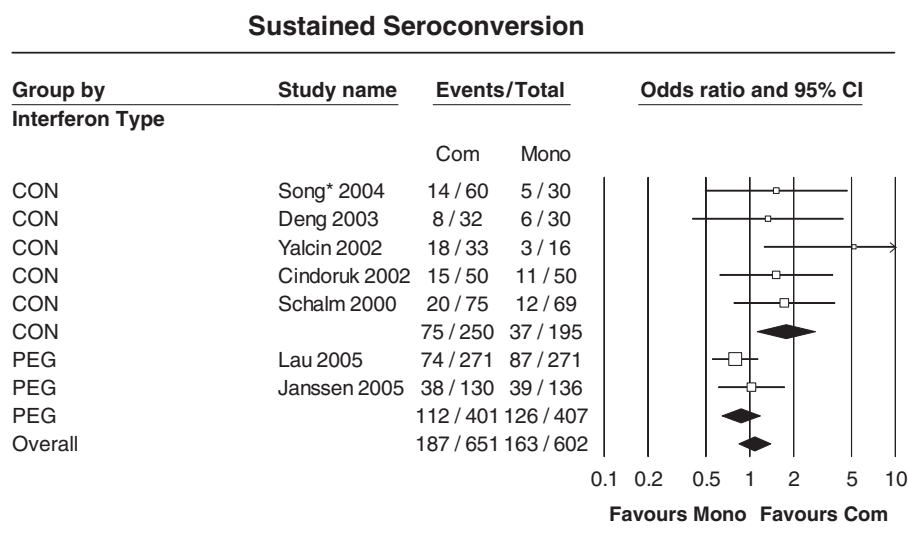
**Sustained Seroconversion**

| Group by Interferon Type | Study name | Events/Total Com | Events/Total Mono | Odds ratio and 95% CI |
|---|---|---|---|---|
| CON | Song* 2004 | 14 / 60 | 5 / 30 | |
| CON | Deng 2003 | 8 / 32 | 6 / 30 | |
| CON | Yalcin 2002 | 18 / 33 | 3 / 16 | |
| CON | Cindoruk 2002 | 15 / 50 | 11 / 50 | |
| CON | Schalm 2000 | 20 / 75 | 12 / 69 | |
| CON | | 75 / 250 | 37 / 195 | |
| PEG | Lau 2005 | 74 / 271 | 87 / 271 | |
| PEG | Janssen 2005 | 38 / 130 | 39 / 136 | |
| PEG | | 112 / 401 | 126 / 407 | |
| Overall | | 187 / 651 | 163 / 602 | |

0.1 0.2 0.5 1 2 5 10

Favours Mono Favours Com